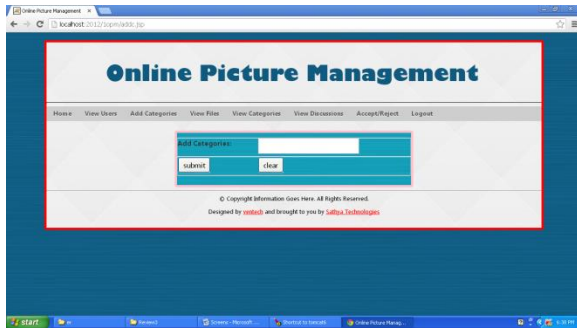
Online Picture Management ×

localhost:2012/lopm/addc.jsp

Online Picture Management

Home View Users Add Categories View Files View Categories View Discussions Accept/Reject Logout

Add Categories:

submit clear

© Copyright Information Goes Here. All Rights Reserved.

Designed by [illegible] and brought to you by Sathya Technologies

start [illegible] Review3 Screens - Microsoft ... Shortcut to tomcat6 Online Picture Manag... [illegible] PM